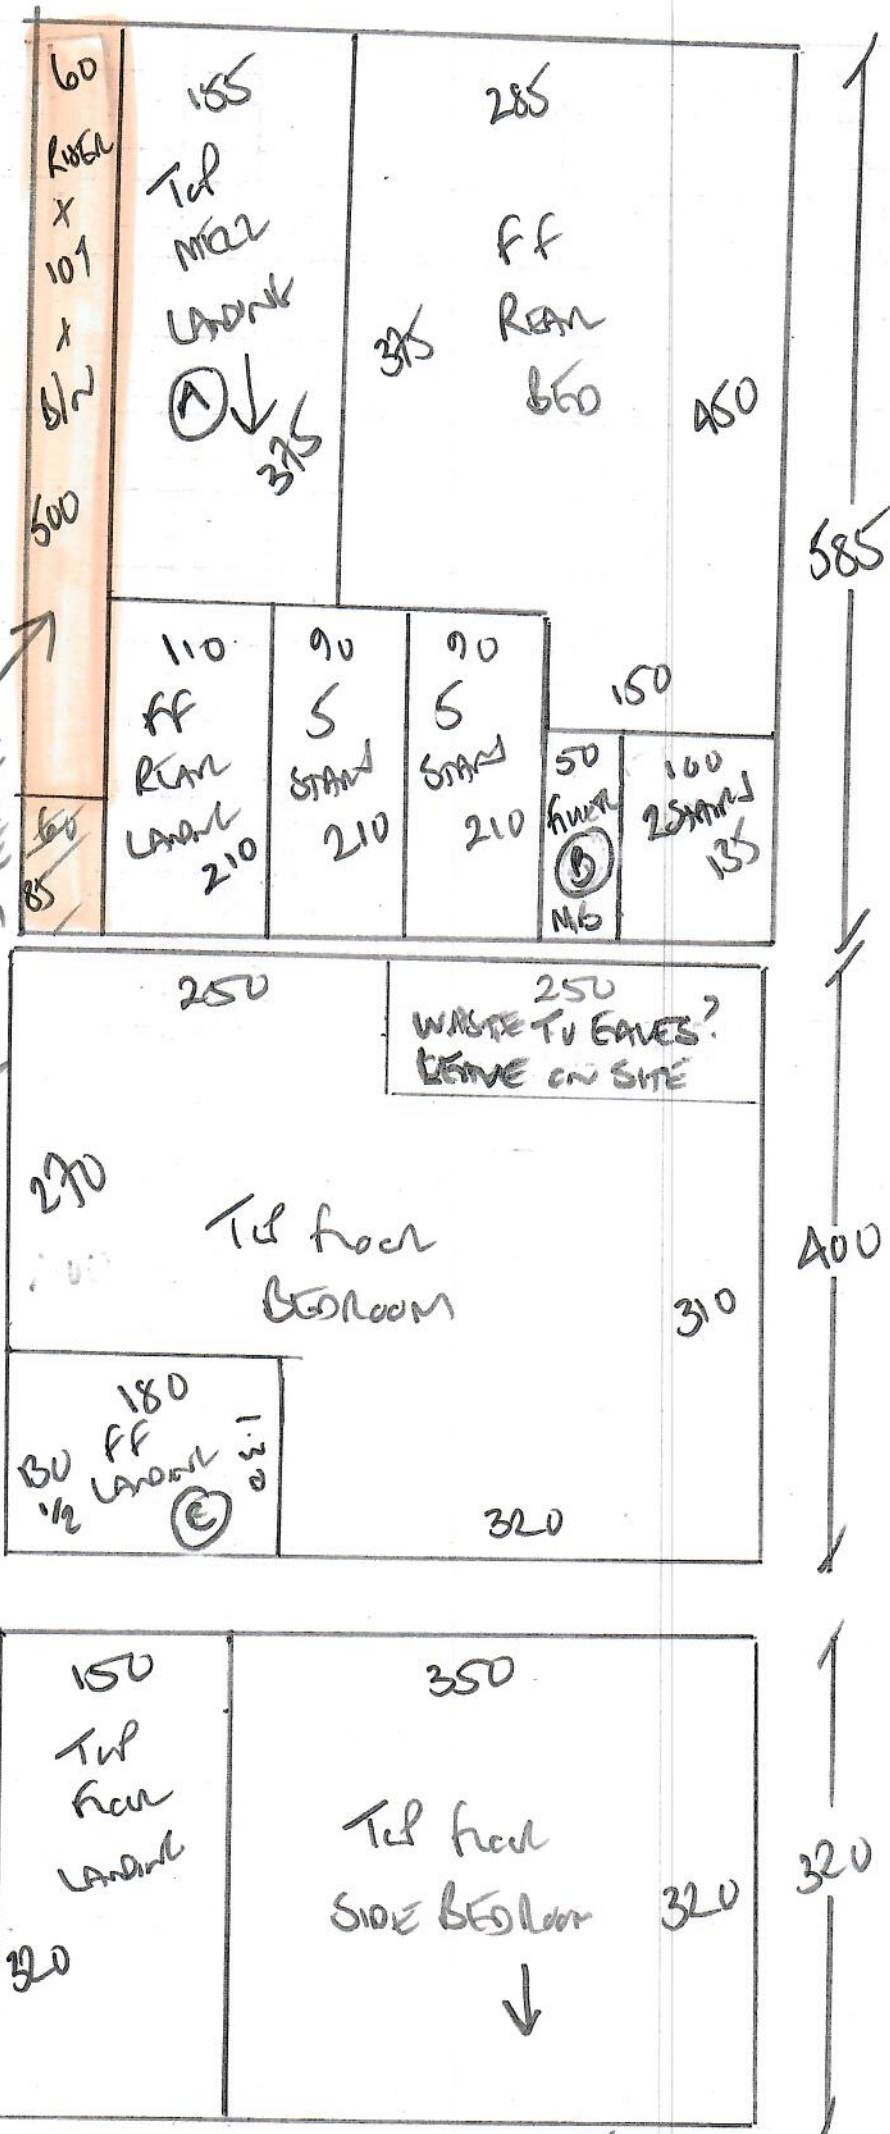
60
RISER
x
101
x
B/N
500

155
TOP
MEZZ
LANDING
(A)
375

285
FF
REAR
BED
375
450

585

60
85

110
FF
REAR
LANDING
210

90
S
STAIR
210

90
S
STAIR
210

150

50
RISER
(B)
M/B

100
2 STAIR
135

250

250
WASTE TO EAVES?
LEAVE ON SITE

270

TOP FLOOR
BEDROOM

310

400

180
FF
LANDING
(C)
130
1/2

320

150
TOP
FLOOR
LANDING
320

350
TOP FLOOR
SIDE BEDROOM
320

320